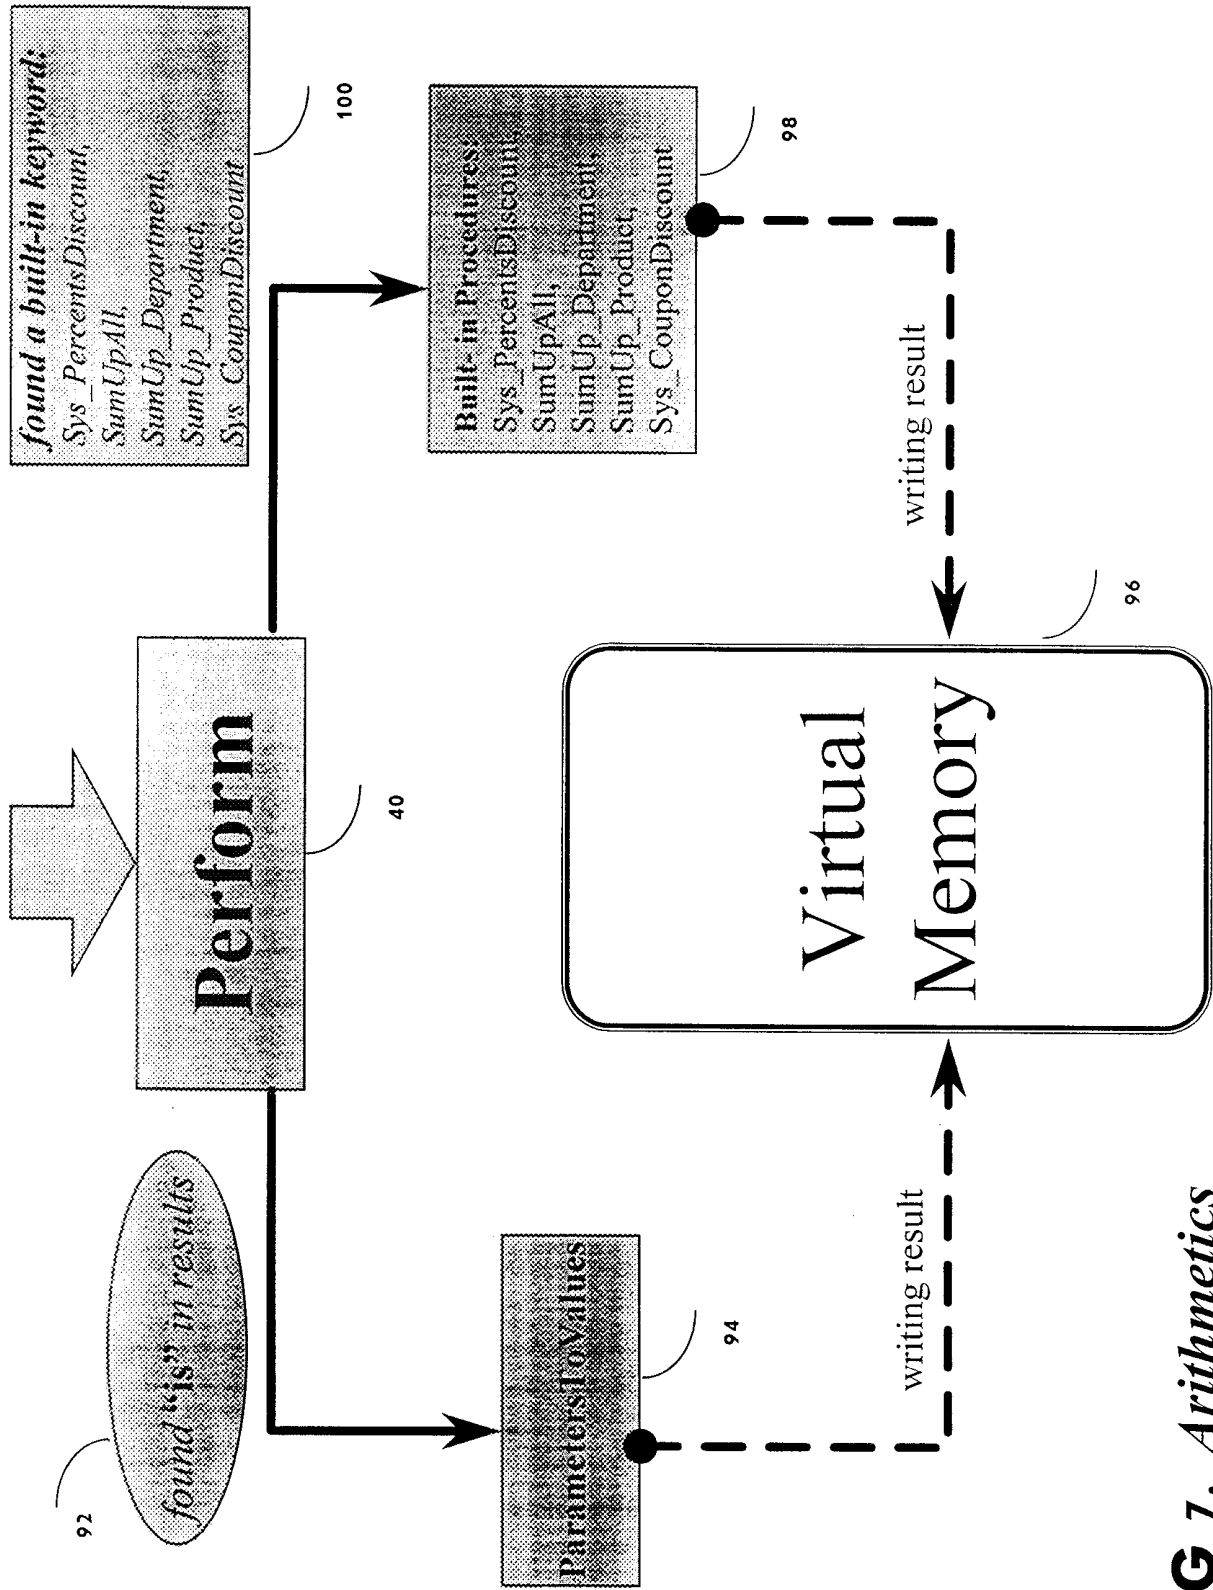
found a built-in keyword:
Sys_PercentsDiscount,
SumUpAll,
SumUp_Department,
SumUp_Product,
Sys_CouponDiscount

100

Built-in Procedures:
Sys_PercentsDiscount,
SumUpAll,
SumUp_Department,
SumUp_Product,
Sys_CouponDiscount

98

writing result

96

Perform

40

Virtual
Memory

found "is" in results

92

ParametersToValues

94

writing result

G 7. Arithmetics